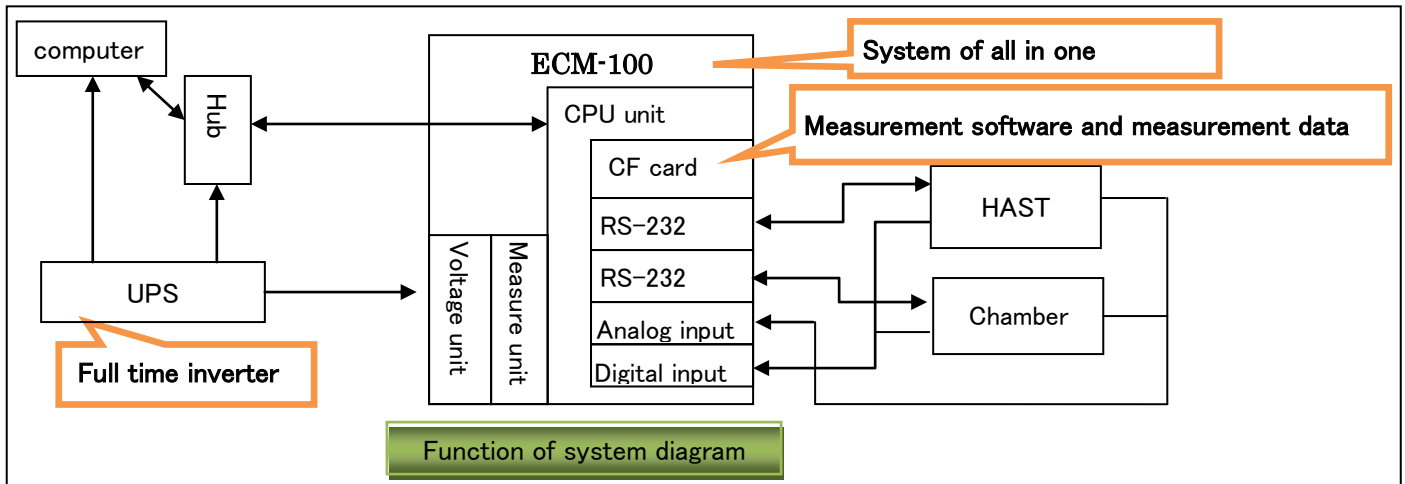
computer

Hub

ECM-100

System of all in one

CPU unit

Measurement software and measurement data

CF card

RS-232

RS-232

Analog input

Digital input

HAST

Chamber

UPS

Voltage unit

Measure unit

Full time inverter

Function of system diagram